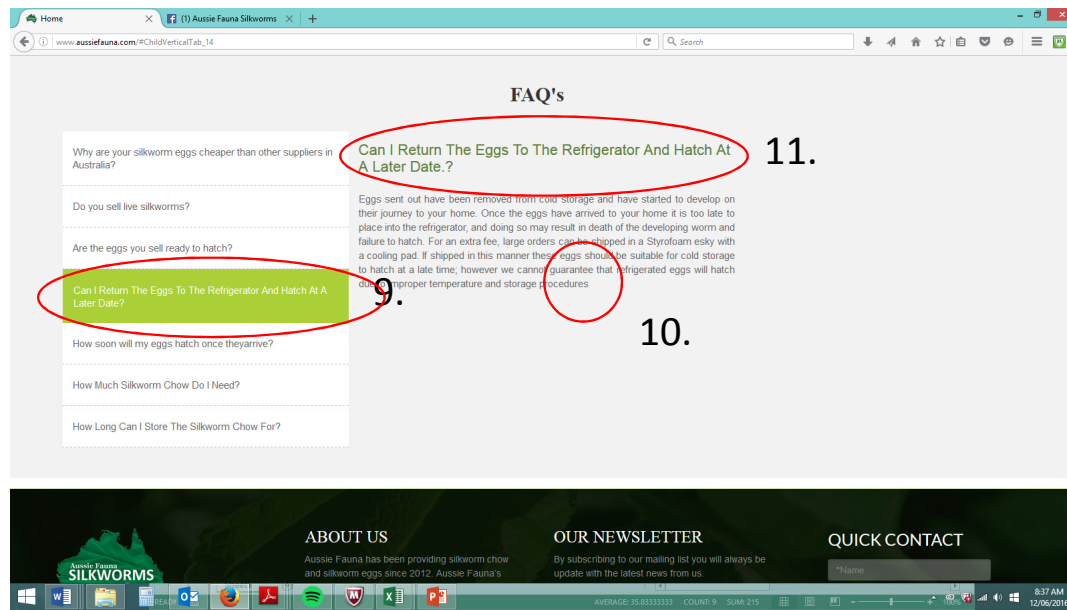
Home
(1) Aussie Fauna Silkworms
www.aussiefauna.com/#ChildVerticalTab_14
Search

FAQ's

Why are your silkworm eggs cheaper than other suppliers in Australia?

Do you sell live silkworms?

Are the eggs you sell ready to hatch?

Can I Return The Eggs To The Refrigerator And Hatch At A Later Date?

How soon will my eggs hatch once theyarrive?

How Much Silkworm Chow Do I Need?

How Long Can I Store The Silkworm Chow For?

Can I Return The Eggs To The Refrigerator And Hatch At A Later Date.?

11.

Eggs sent out have been removed from cold storage and have started to develop on their journey to your home. Once the eggs have arrived to your home it is too late to place into the refrigerator, and doing so may result in death of the developing worm and failure to hatch. For an extra fee, large orders can be shipped in a Styrofoam esky with a cooling pad. If shipped in this manner these eggs should be suitable for cold storage to hatch at a late time; however we cannot guarantee that refrigerated eggs will hatch due to improper temperature and storage procedures

9.

10.

Aussie Fauna
SILKWORMS

ABOUT US
Aussie Fauna has been providing silkworm chow and silkworm eggs since 2012. Aussie Fauna's

OUR NEWSLETTER
By subscribing to our mailing list you will always be update with the latest news from us.

QUICK CONTACT
*Name

READY
AVERAGE: 35.83333333 COUNT: 9 SUM: 215
100%
8:37 AM
12/06/2016